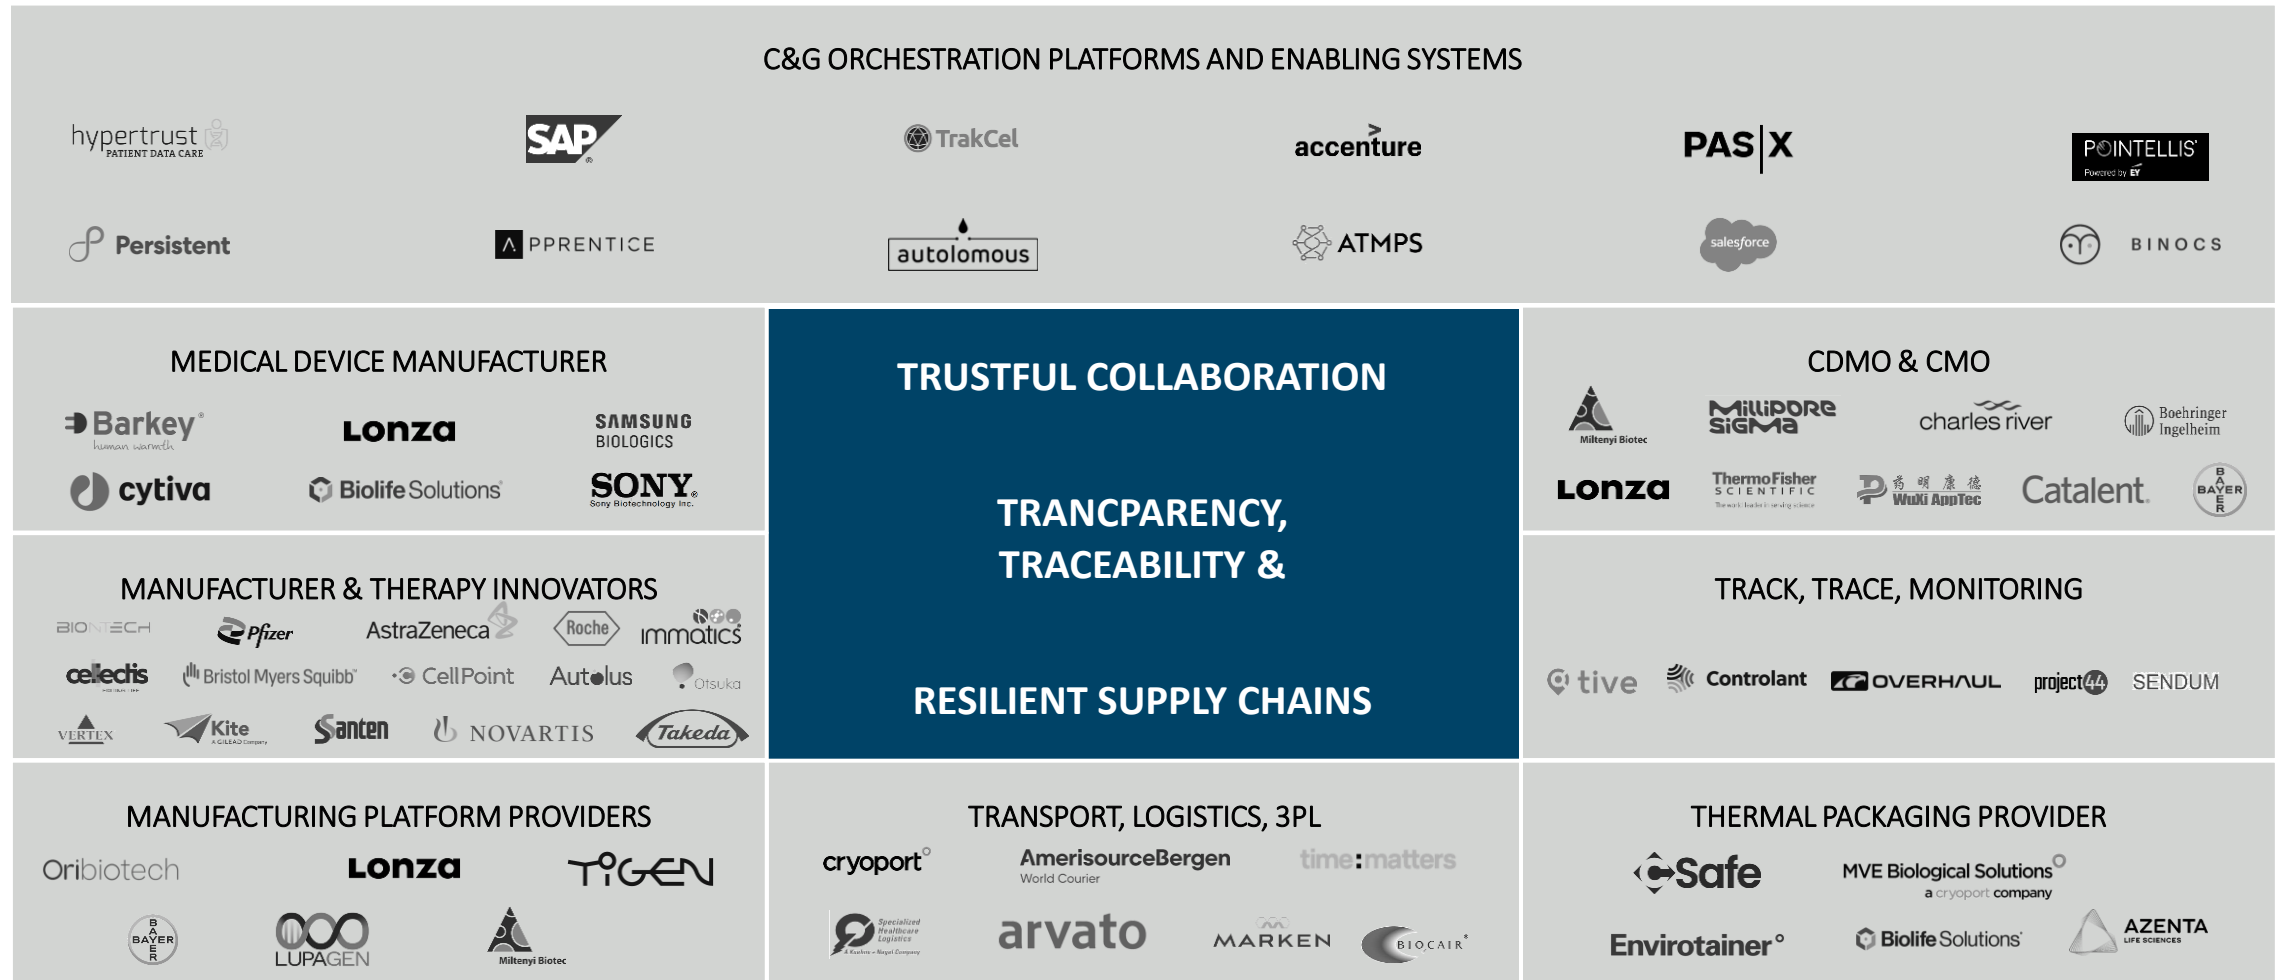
C&G ORCHESTRATION PLATFORMS AND ENABLING SYSTEMS

hypertrust PATIENT DATA CARE
SAP
TrakCel
accenture
PAS|X
POINTELLIS Powered by EY
Persistent
APPRENTICE
autolomous
ATMPS
salesforce
BINOCS

MEDICAL DEVICE MANUFACTURER

Barkey human warmth
Lonza
SAMSUNG BIOLOGICS
cytiva
Biolife Solutions
SONY Sony Biotechnology Inc.

TRUSTFUL COLLABORATION

TRANCPARENCY, TRACEABILITY &

RESILIENT SUPPLY CHAINS

CDMO & CMO

Miltenyi Biotec
MilliporeSigma
charles river
Boehringer Ingelheim
Lonza
ThermoFisher SCIENTIFIC
WuXi AppTec
Catalent
BAYER

MANUFACTURER & THERAPY INNOVATORS

BIONTECH
Pfizer
AstraZeneca
Roche
immatics
cellectis
Bristol Myers Squibb
CellPoint
Autolus
Otsuka
VERTEX
Kite A GILEAD Company
Santen
NOVARTIS
Takeda

TRACK, TRACE, MONITORING

tive
Controlant
OVERHAUL
project44
SENDUM

MANUFACTURING PLATFORM PROVIDERS

Oribiotech
Lonza
TIGEN
BAYER
LUPAGEN
Miltenyi Biotec

TRANSPORT, LOGISTICS, 3PL

cryoport
AmerisourceBergen World Courier
time:matters
Specialized Healthcare Logistics
arvato
MARKEN
BIOCAIR

THERMAL PACKAGING PROVIDER

cSafe
MVE Biological Solutions a cryoport company
Envirotainer
Biolife Solutions
AZENTA LIFE SCIENCES